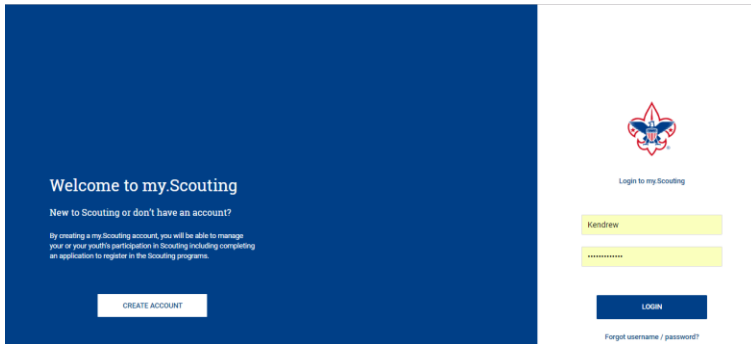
Welcome to my.Scouting

New to Scouting or don't have an account?

By creating a my.Scouting account, you will be able to manage your or your youth's participation in Scouting including completing an application to register in the Scouting programs.

CREATE ACCOUNT

Login to my.Scouting

Kendrew

••••••••••••••

LOGIN

Forgot username / password?